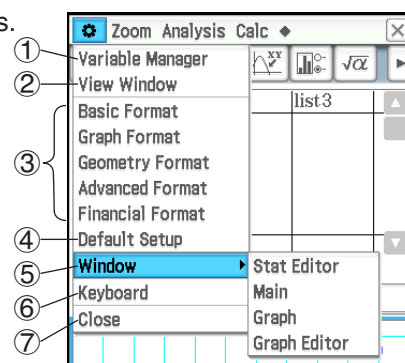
s.
Zoom Analysis Calc ◆
①
Variable Manager
②
View Window
list3
Basic Format
Graph Format
③
Geometry Format
Advanced Format
Financial Format
④
Default Setup
⑤
Window
Stat Editor
Main
⑥
Keyboard
Graph
⑦
Close
Graph Editor